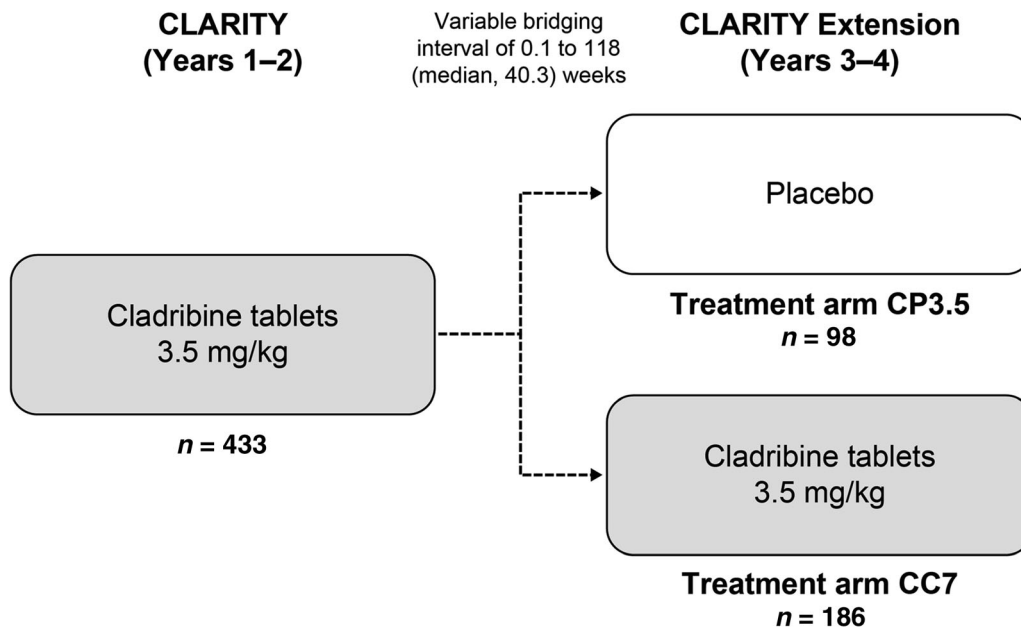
CLARITY
(Years 1–2)

Variable bridging interval of 0.1 to 118 (median, 40.3) weeks

CLARITY Extension
(Years 3–4)

Placebo

Cladribine tablets
3.5 mg/kg

Treatment arm CP3.5
*n* = 98

*n* = 433

Cladribine tablets
3.5 mg/kg

Treatment arm CC7
*n* = 186